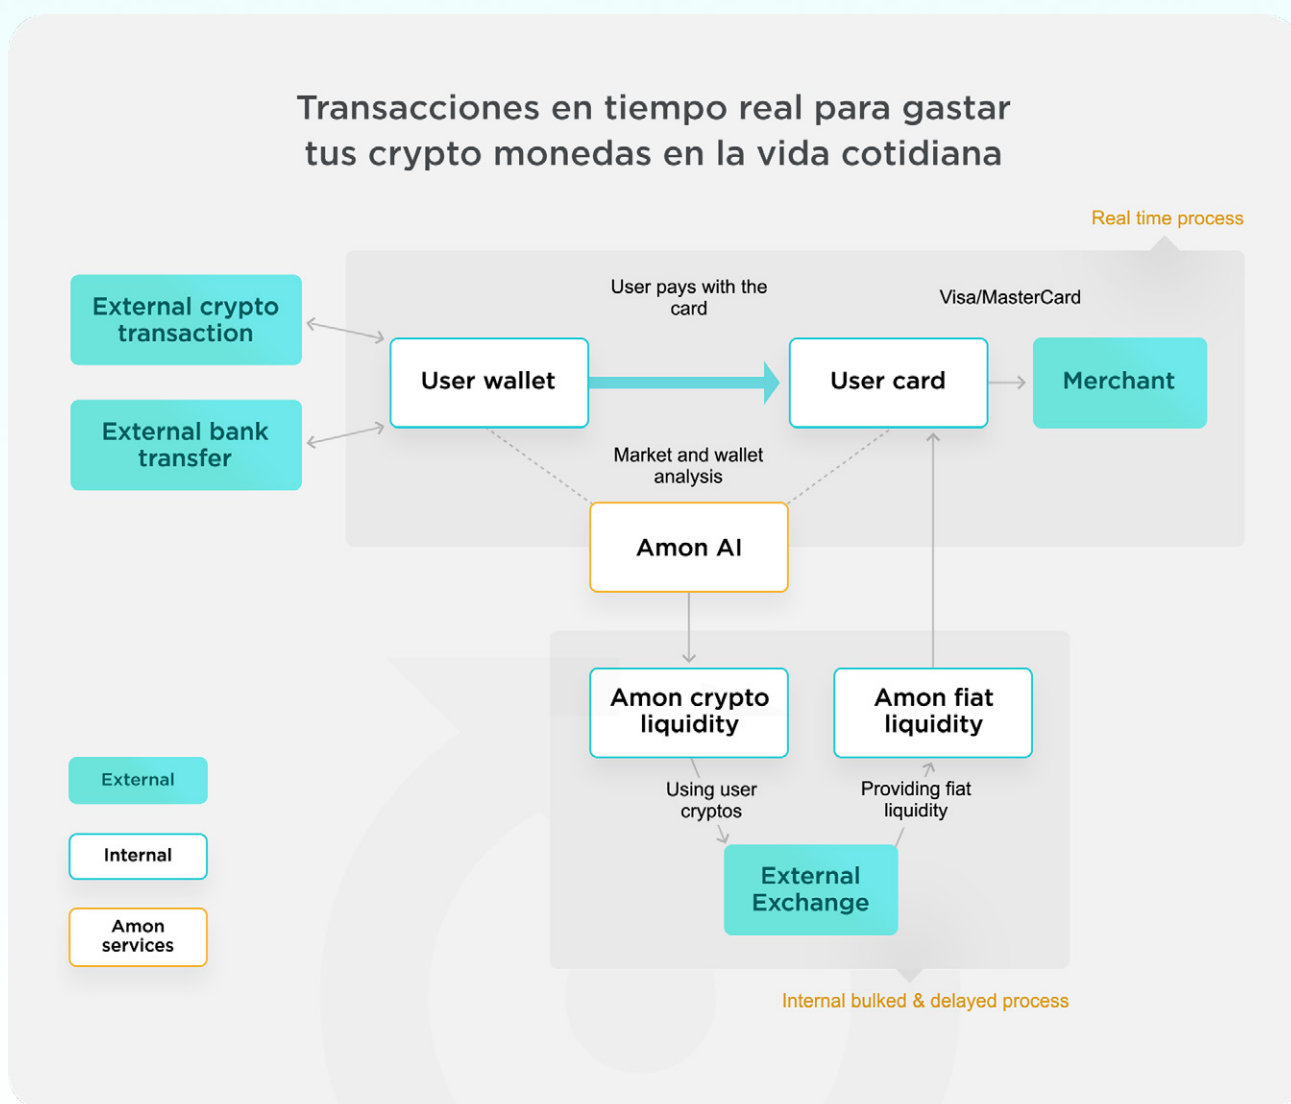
Transacciones en tiempo real para gastar tus crypto monedas en la vida cotidiana

Real time process

External crypto transaction

External bank transfer

User pays with the card

Visa/MasterCard

User wallet

User card

Merchant

Market and wallet analysis

Amon AI

Amon crypto liquidity

Amon fiat liquidity

Using user cryptos

Providing fiat liquidity

External Exchange

External

Internal

Amon services

Internal bulked & delayed process